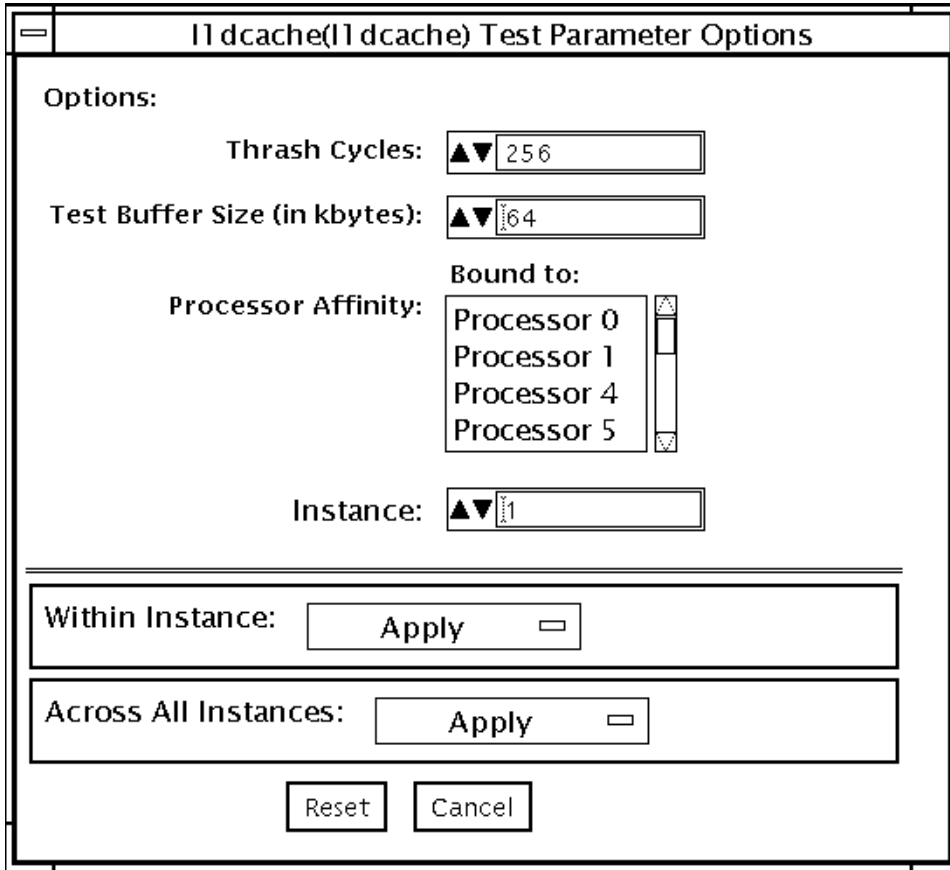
l1dcache(l1dcache) Test Parameter Options

Options:

Thrash Cycles: 256

Test Buffer Size (in kbytes): 64

Bound to:

Processor Affinity: Processor 0 Processor 1 Processor 4 Processor 5

Instance: 1

Within Instance: Apply

Across All Instances: Apply

Reset Cancel